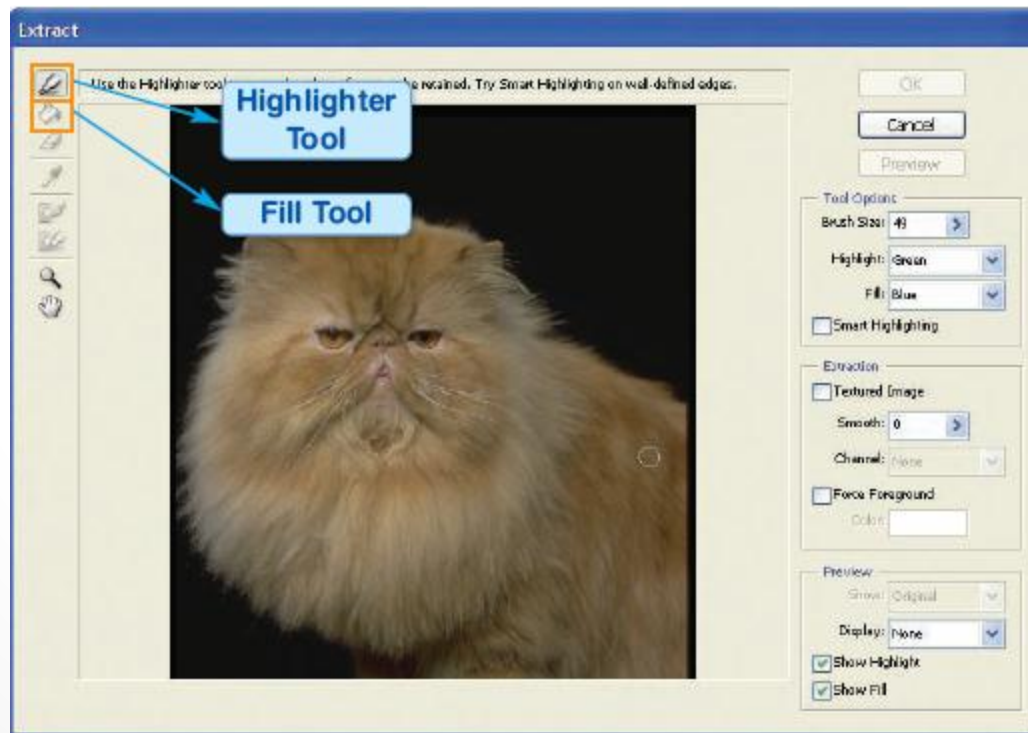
Extract

Use the Highlighter tool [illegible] be retained. Try Smart Highlighting on well-defined edges.

Highlighter Tool

Fill Tool

OK

Cancel

Preview

Tool Options

Brush Size: 49

Highlight: Green

Fill: Blue

Smart Highlighting

Extraction

Textured Image

Smooth: 0

Channel: None

Force Foreground

Color:

Preview

Show: Original

Display: None

Show Highlight

Show Fill